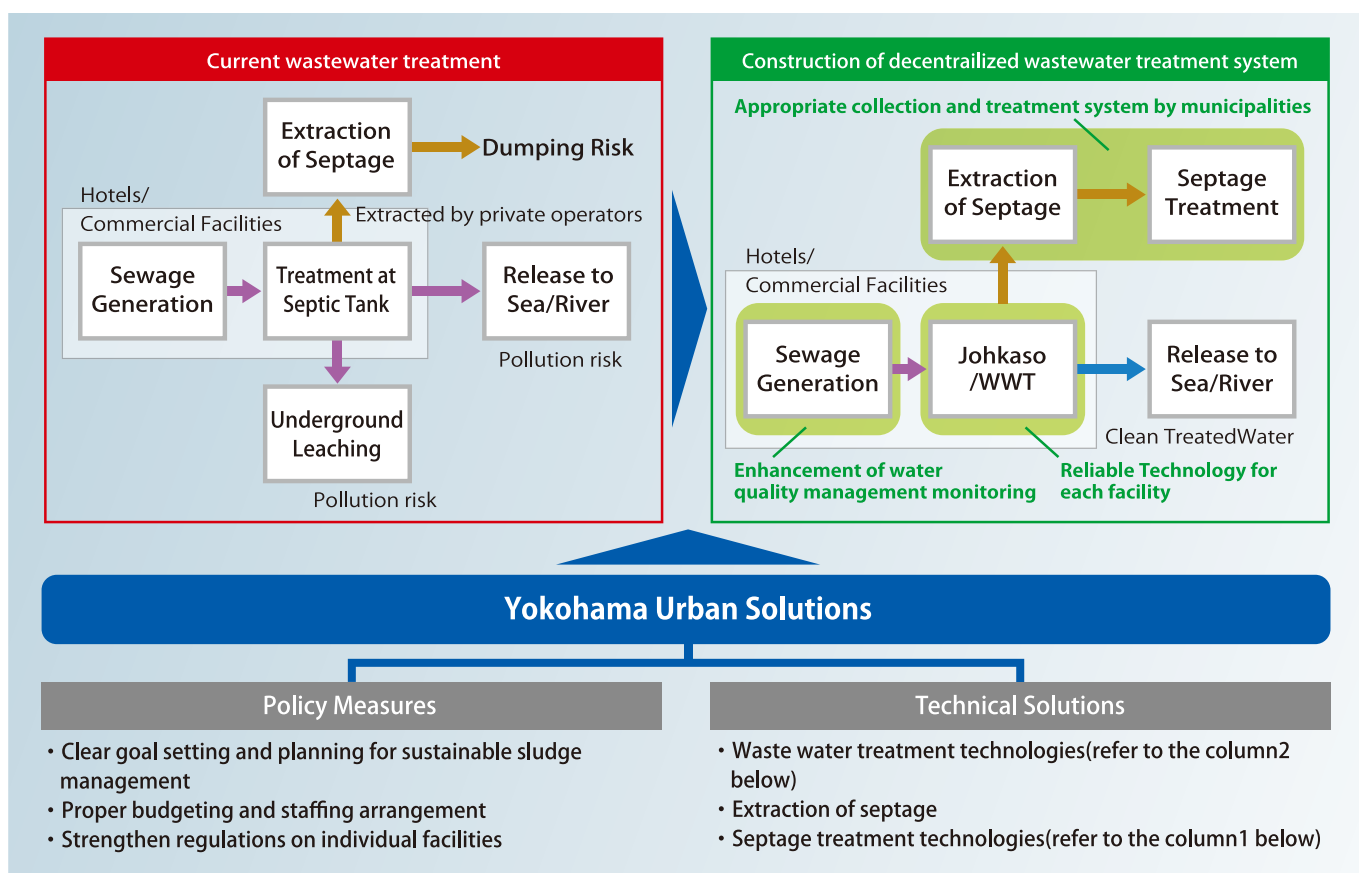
Current wastewater treatment

Extraction of Septage

Dumping Risk

Hotels/ Commercial Facilities

Extracted by private operators

Sewage Generation

Treatment at Septic Tank

Release to Sea/River

Pollution risk

Underground Leaching

Pollution risk

Construction of decentrailized wastewater treatment system

Appropriate collection and treatment system by municipalities

Extraction of Septage

Septage Treatment

Hotels/ Commercial Facilities

Sewage Generation

Johkaso /WWT

Release to Sea/River

Clean TreatedWater

Enhancement of water quality management monitoring

Reliable Technology for each facility

Yokohama Urban Solutions

Policy Measures

・Clear goal setting and planning for sustainable sludge management
・Proper budgeting and staffing arrangement
・Strengthen regulations on individual facilities

Technical Solutions

・Waste water treatment technologies(refer to the column2 below)
・Extraction of septage
・Septage treatment technologies(refer to the column1 below)